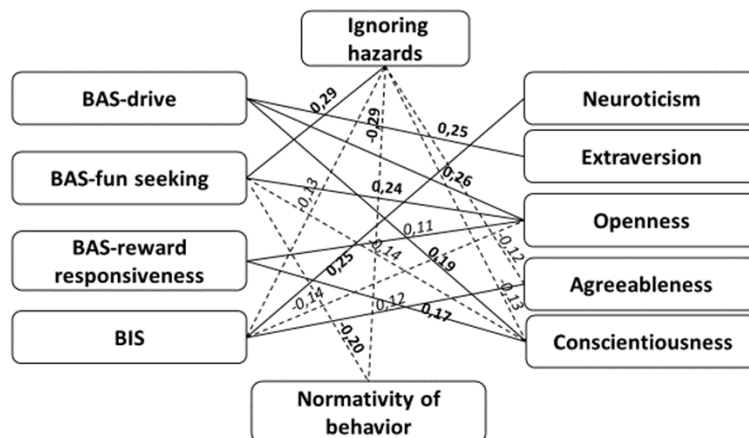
Ignoring hazards

BAS-drive

BAS-fun seeking

BAS-reward responsiveness

BIS

Neuroticism

Extraversion

Openness

Agreeableness

Conscientiousness

Normativity of behavior

0,29
-0,29
0,25
0,26
0,24
-0,13
0,11
0,25
0,14
0,19
0,12
-0,14
0,12
0,17
-0,13
-0,20